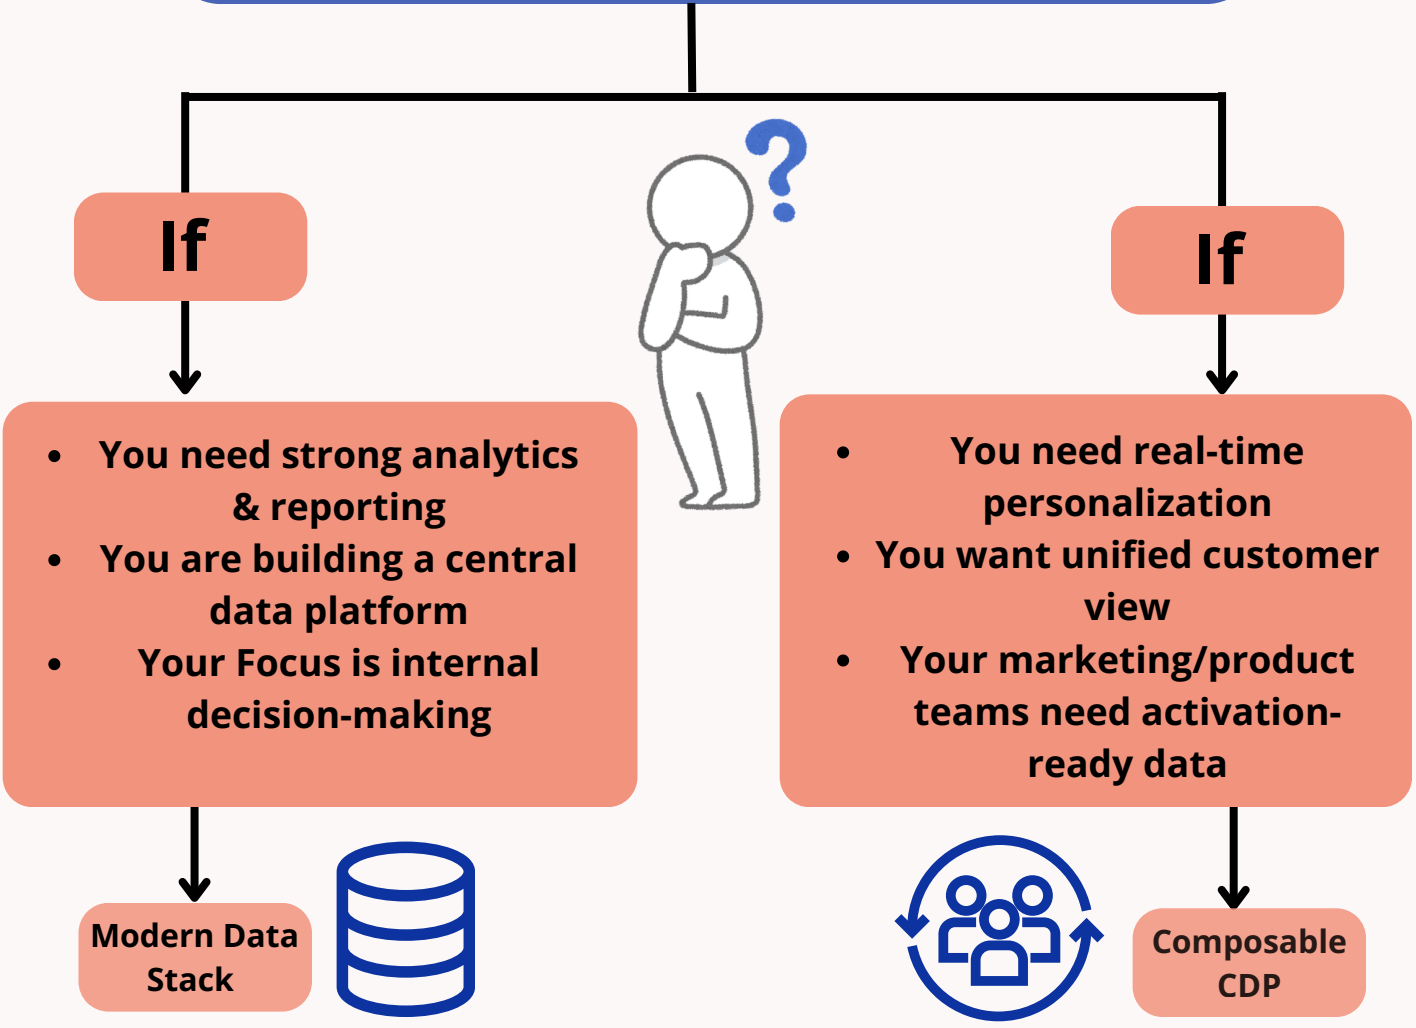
If

- You need strong analytics & reporting
- You are building a central data platform
- Your Focus is internal decision-making

Modern Data Stack

If

- You need real-time personalization
- You want unified customer view
- Your marketing/product teams need activation-ready data

Composable CDP